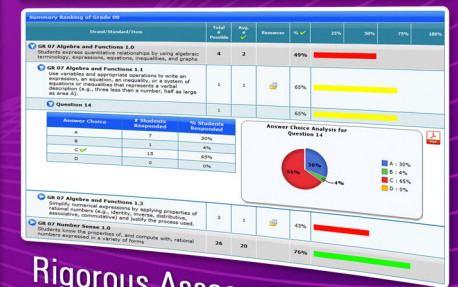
Summary Ranking of Grade 08

| Strand/Standard/Item | Total # Possible | Avg. # ✓ | Resources | % ✓ | 25% | 50% | 75% | 100% |
|---|---|---|---|---|---|---|---|---|
| GR 07 Algebra and Functions 1.0 Students express quantitative relationships by using algebraic terminology, expressions, equations, inequalities, and graphs | 4 | 2 | | 49% | | | | |
| GR 07 Algebra and Functions 1.1 Use variables and appropriate operations to write an expression, an equation, an inequality, or a system of equations or inequalities that represents a verbal description (e.g., three less than a number, half as large as area A). | 1 | 1 | | 65% | | | | |
| Question 14 | 1 | | | 65% | | | | |
| GR 07 Algebra and Functions 1.3 Simplify numerical expressions by applying properties of rational numbers (e.g., identity, inverse, distributive, associative, commutative) and justify the process used. | 3 | 1 | | 43% | | | | |
| GR 07 Number Sense 1.0 Students know the properties of, and compute with, rational numbers expressed in a variety of forms | 26 | 20 | | 76% | | | | |

| Answer Choice | # Students Responded | % Students Responded |
|---|---|---|
| A | 7 | 30% |
| B | 1 | 4% |
| C ✓ | 15 | 65% |
| D | 0 | 0% |

Answer Choice Analysis for Question 14

30%
4%
65%

A : 30%
B : 4%
C : 65%
D : 0%

PDF

Rigorous Asse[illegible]